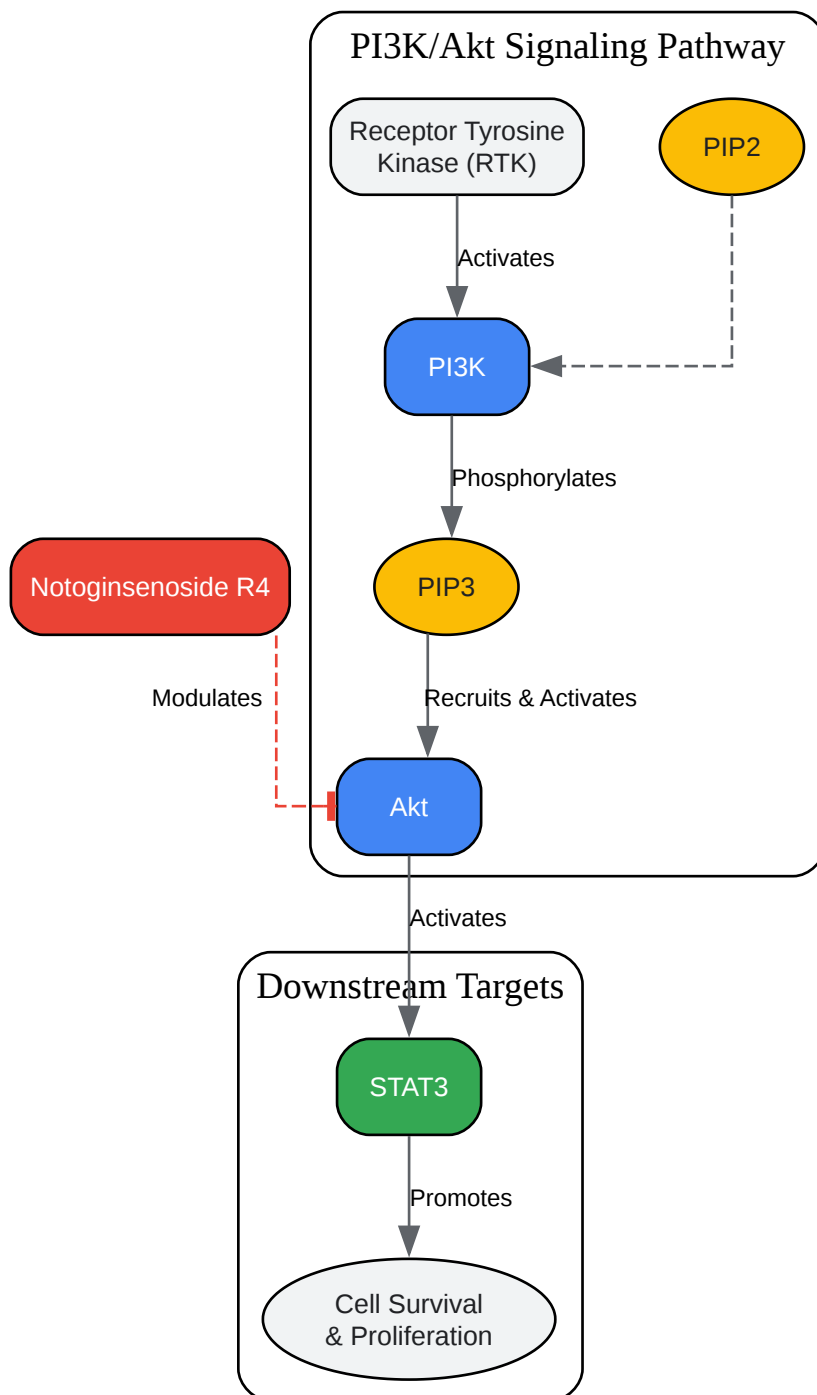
PI3K/Akt Signaling Pathway

Receptor Tyrosine Kinase (RTK)

PIP2

Activates

PI3K

Phosphorylates

Notoginsenoside R4

PIP3

Modulates

Recruits & Activates

Akt

Activates

Downstream Targets

STAT3

Promotes

Cell Survival & Proliferation